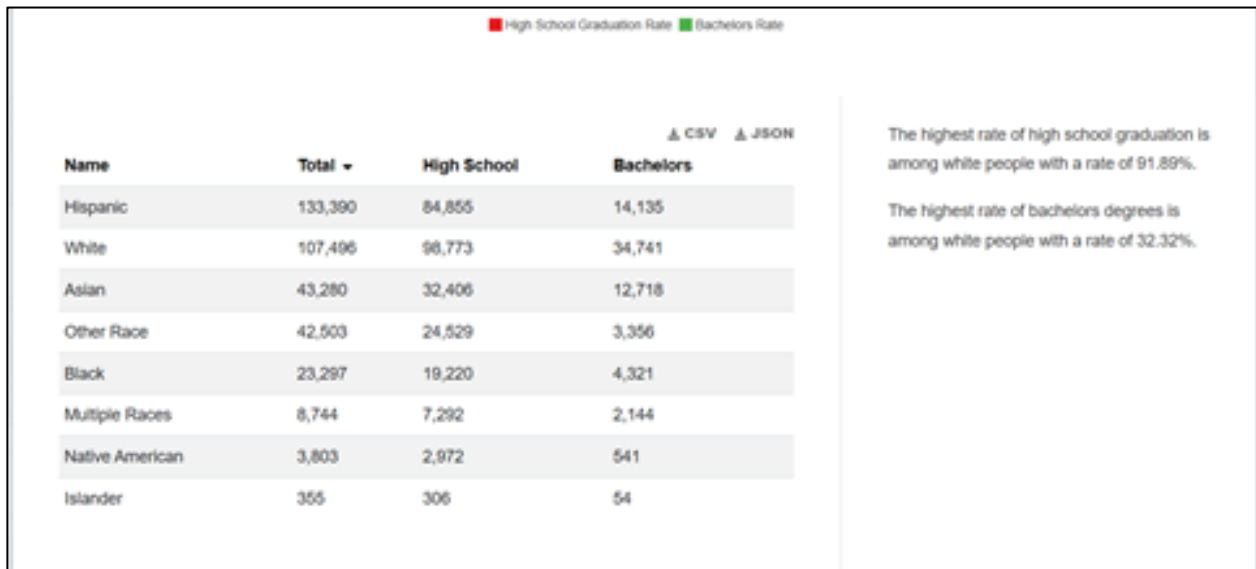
High School Graduation Rate Bachelors Rate

CSV JSON

| Name | Total ▾ | High School | Bachelors |
|---|---|---|---|
| Hispanic | 133,390 | 84,855 | 14,135 |
| White | 107,496 | 98,773 | 34,741 |
| Asian | 43,280 | 32,406 | 12,718 |
| Other Race | 42,503 | 24,529 | 3,356 |
| Black | 23,297 | 19,220 | 4,321 |
| Multiple Races | 8,744 | 7,292 | 2,144 |
| Native American | 3,803 | 2,972 | 541 |
| Islander | 355 | 306 | 54 |

The highest rate of high school graduation is among white people with a rate of 91.89%.

The highest rate of bachelors degrees is among white people with a rate of 32.32%.